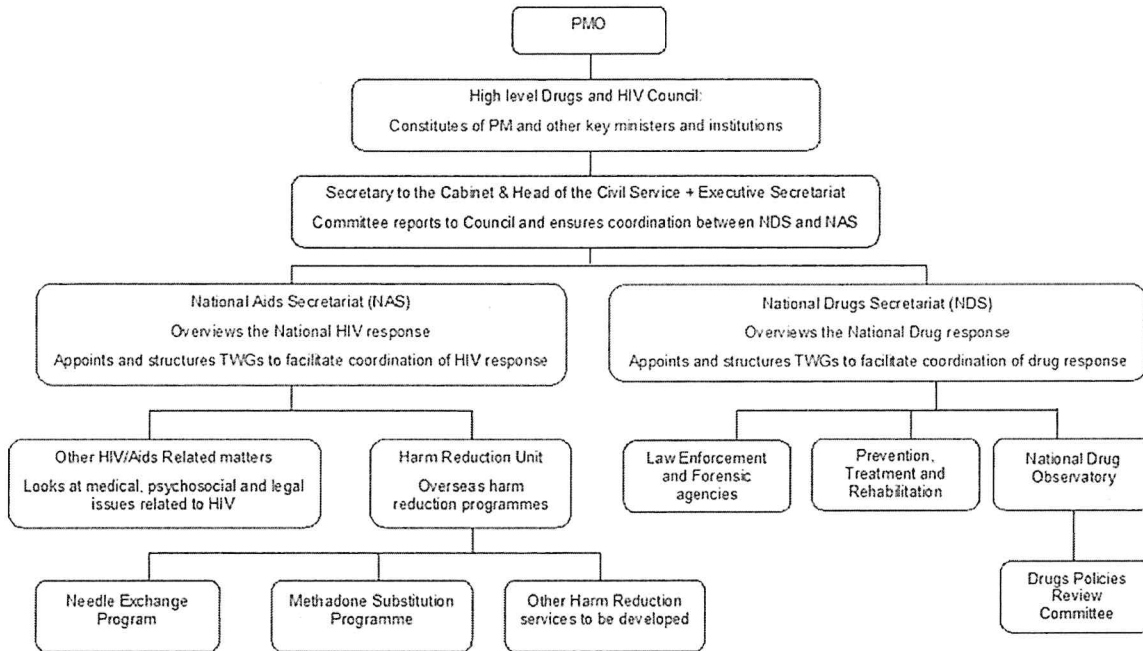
PMO

High level Drugs and HIV Council:

Constitutes of PM and other key ministers and institutions

Secretary to the Cabinet & Head of the Civil Service + Executive Secretariat

Committee reports to Council and ensures coordination between NDS and NAS

National Aids Secretariat (NAS)

Overviews the National HIV response

Appoints and structures TWGs to facilitate coordination of HIV response

National Drugs Secretariat (NDS)

Overviews the National Drug response

Appoints and structures TWGs to facilitate coordination of drug response

Other HIV/Aids Related matters

Looks at medical, psychosocial and legal issues related to HIV

Harm Reduction Unit

Overseas harm reduction programmes

Law Enforcement and Forensic agencies

Prevention, Treatment and Rehabilitation

National Drug Observatory

Needle Exchange Program

Methadone Substitution Programme

Other Harm Reduction services to be developed

Drugs Policies Review Committee